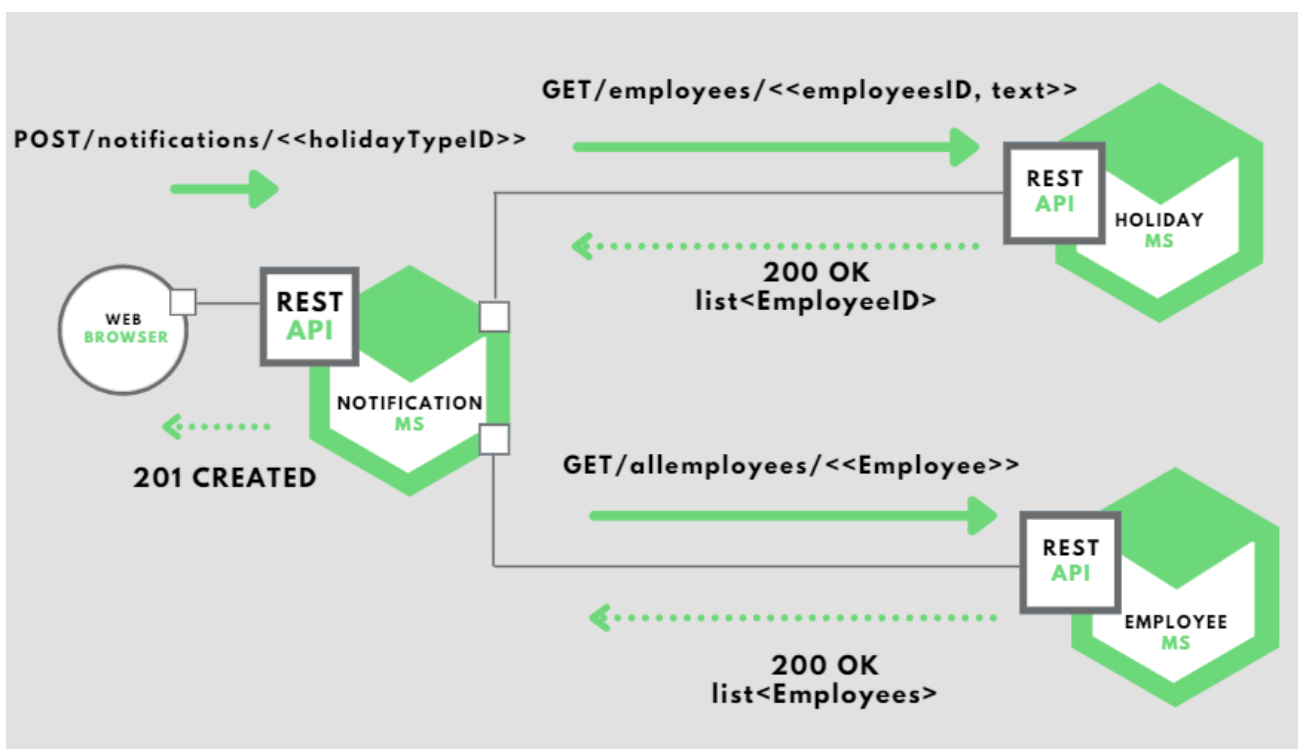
GET/employees/<<employeesID, text>>

POST/notifications/<<holidayTypeID>>

REST
API

HOLIDAY
MS

200 OK
list<EmployeeID>

WEB
BROWSER

REST
API

NOTIFICATION
MS

201 CREATED

GET/allemployees/<<Employee>>

REST
API

EMPLOYEE
MS

200 OK
list<Employees>